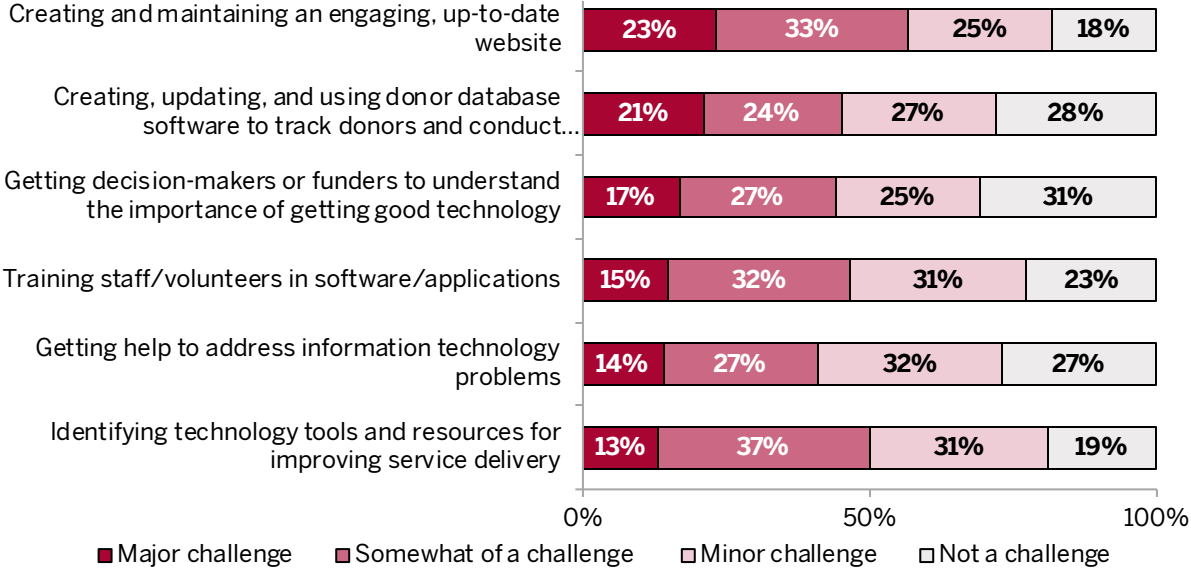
| | Major challenge | Somewhat of a challenge | Minor challenge | Not a challenge |
|---|---|---|---|---|
| Creating and maintaining an engaging, up-to-date website | 23% | 33% | 25% | 18% |
| Creating, updating, and using donor database software to track donors and conduct… | 21% | 24% | 27% | 28% |
| Getting decision-makers or funders to understand the importance of getting good technology | 17% | 27% | 25% | 31% |
| Training staff/volunteers in software/applications | 15% | 32% | 31% | 23% |
| Getting help to address information technology problems | 14% | 27% | 32% | 27% |
| Identifying technology tools and resources for improving service delivery | 13% | 37% | 31% | 19% |

0% 50% 100%

Major challenge Somewhat of a challenge Minor challenge Not a challenge